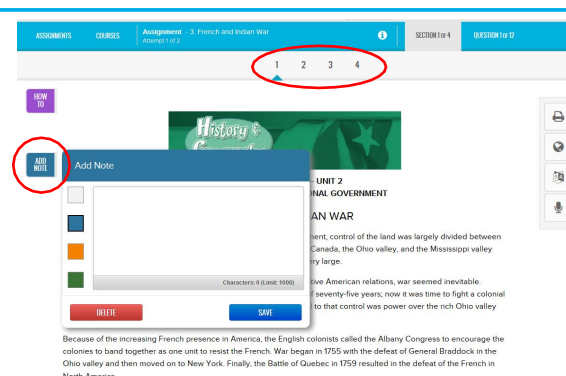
ASSIGNMENTS COURSES Assignment - 3. French and Indian War Attempt 1 of 2

SECTION 1 of 4 QUESTION 1 of 12

1 2 3 4

HOW TO

ADD NOTE

History &

Add Note

Characters: 0 (Limit: 1000)

DELETE SAVE

UNIT 2
ONAL GOVERNMENT

AN WAR

ment, control of the land was largely divided between Canada, the Ohio valley, and the Mississippi valley ery large.

tive American relations, war seemed inevitable. f seventy-five years; now it was time to fight a colonial to that control was power over the rich Ohio valley

Because of the increasing French presence in America, the English colonists called the Albany Congress to encourage the colonies to band together as one unit to resist the French. War began in 1755 with the defeat of General Braddock in the Ohio valley and then moved on to New York. Finally, the Battle of Quebec in 1759 resulted in the defeat of the French in North America.